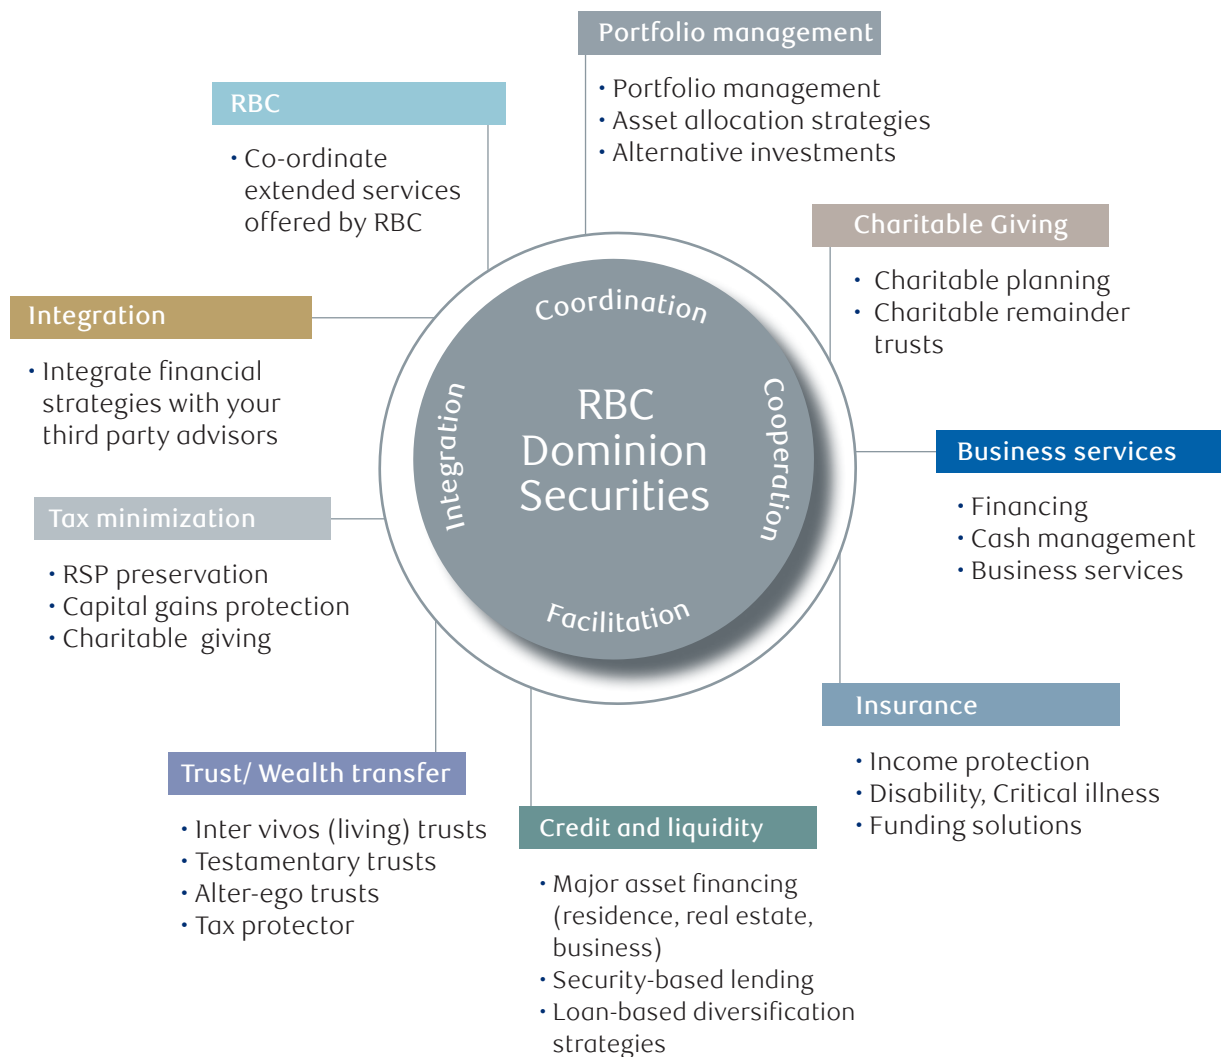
Portfolio management

• Portfolio management
• Asset allocation strategies
• Alternative investments

RBC

• Co-ordinate extended services offered by RBC

Charitable Giving

• Charitable planning
• Charitable remainder trusts

Integration

• Integrate financial strategies with your third party advisors

Coordination

Integration

RBC Dominion Securities

Cooperation

Facilitation

Business services

• Financing
• Cash management
• Business services

Tax minimization

• RSP preservation
• Capital gains protection
• Charitable giving

Insurance

• Income protection
• Disability, Critical illness
• Funding solutions

Trust/ Wealth transfer

• Inter vivos (living) trusts
• Testamentary trusts
• Alter-ego trusts
• Tax protector

Credit and liquidity

• Major asset financing (residence, real estate, business)
• Security-based lending
• Loan-based diversification strategies